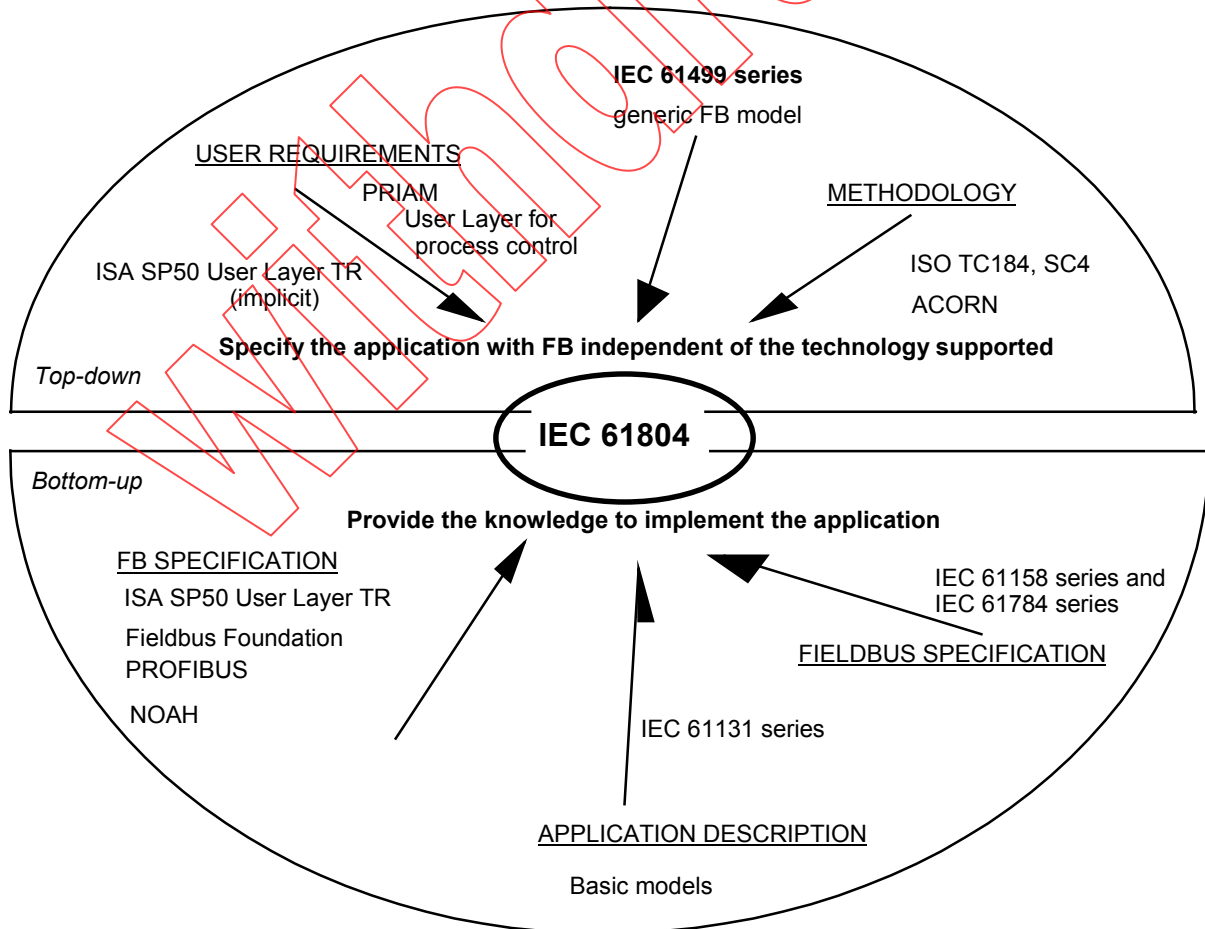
IEC 61499 series

generic FB model

USER REQUIREMENTS

PRIAM

User Layer for process control

METHODOLOGY

ISA SP50 User Layer TR (implicit)

ISO TC184, SC4

ACORN

Specify the application with FB independent of the technology supported

Top-down

IEC 61804

Bottom-up

Provide the knowledge to implement the application

FB SPECIFICATION

ISA SP50 User Layer TR

Fieldbus Foundation

PROFIBUS

NOAH

IEC 61158 series and IEC 61784 series

FIELDBUS SPECIFICATION

IEC 61131 series

APPLICATION DESCRIPTION

Basic models

Witoll